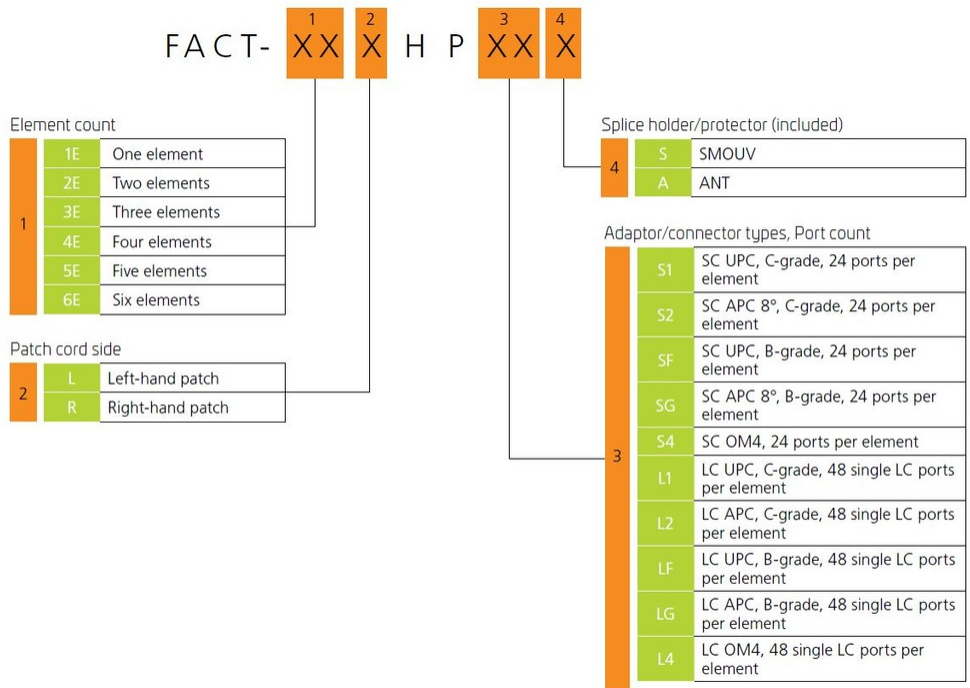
FACT- XX X H P XX X

1 2 3 4

Element count

| 1 | | |
|---|---|---|
| | 1E | One element |
| | 2E | Two elements |
| | 3E | Three elements |
| | 4E | Four elements |
| | 5E | Five elements |
| | 6E | Six elements |

Patch cord side

| 2 | | |
|---|---|---|
| | L | Left-hand patch |
| | R | Right-hand patch |

Splice holder/protector (included)

| 4 | | |
|---|---|---|
| | S | SMOUV |
| | A | ANT |

Adaptor/connector types, Port count

| 3 | | |
|---|---|---|
| | S1 | SC UPC, C-grade, 24 ports per element |
| | S2 | SC APC 8°, C-grade, 24 ports per element |
| | SF | SC UPC, B-grade, 24 ports per element |
| | SG | SC APC 8°, B-grade, 24 ports per element |
| | S4 | SC OM4, 24 ports per element |
| | L1 | LC UPC, C-grade, 48 single LC ports per element |
| | L2 | LC APC, C-grade, 48 single LC ports per element |
| | LF | LC UPC, B-grade, 48 single LC ports per element |
| | LG | LC APC, B-grade, 48 single LC ports per element |
| | L4 | LC OM4, 48 single LC ports per element |